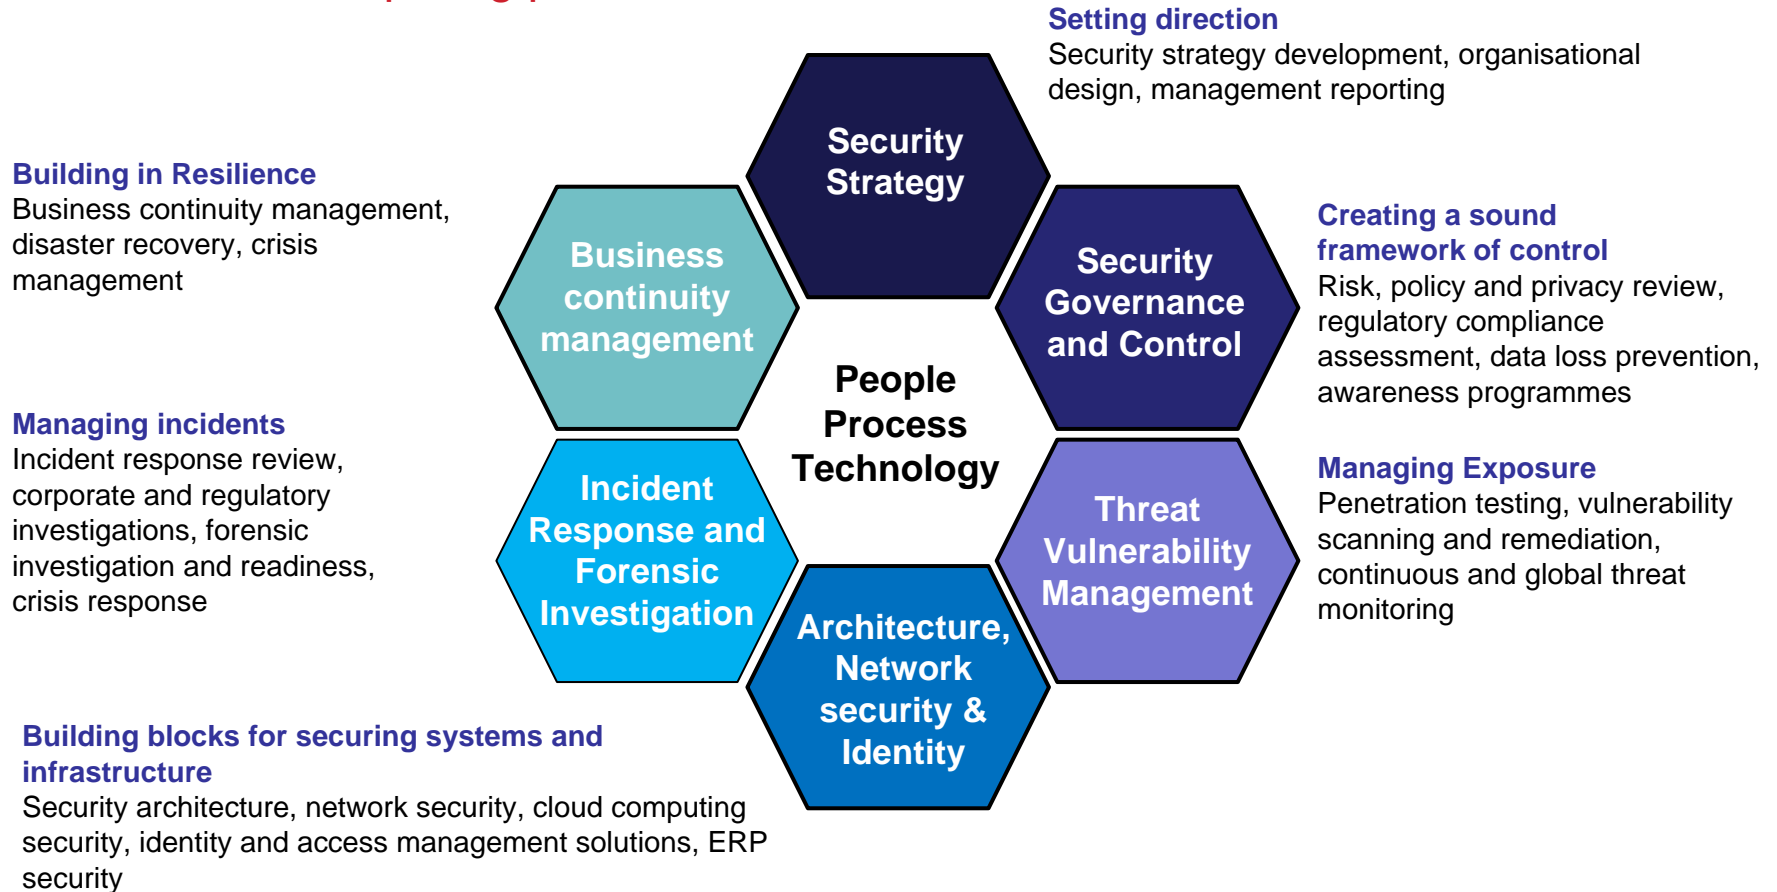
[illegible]

Setting direction
Security strategy development, organisational design, management reporting

Building in Resilience
Business continuity management, disaster recovery, crisis management

Security Strategy

Business continuity management

Security Governance and Control

Creating a sound framework of control
Risk, policy and privacy review, regulatory compliance assessment, data loss prevention, awareness programmes

People
Process
Technology

Managing incidents
Incident response review, corporate and regulatory investigations, forensic investigation and readiness, crisis response

Incident Response and Forensic Investigation

Threat Vulnerability Management

Managing Exposure
Penetration testing, vulnerability scanning and remediation, continuous and global threat monitoring

Architecture, Network security & Identity

Building blocks for securing systems and infrastructure
Security architecture, network security, cloud computing security, identity and access management solutions, ERP security